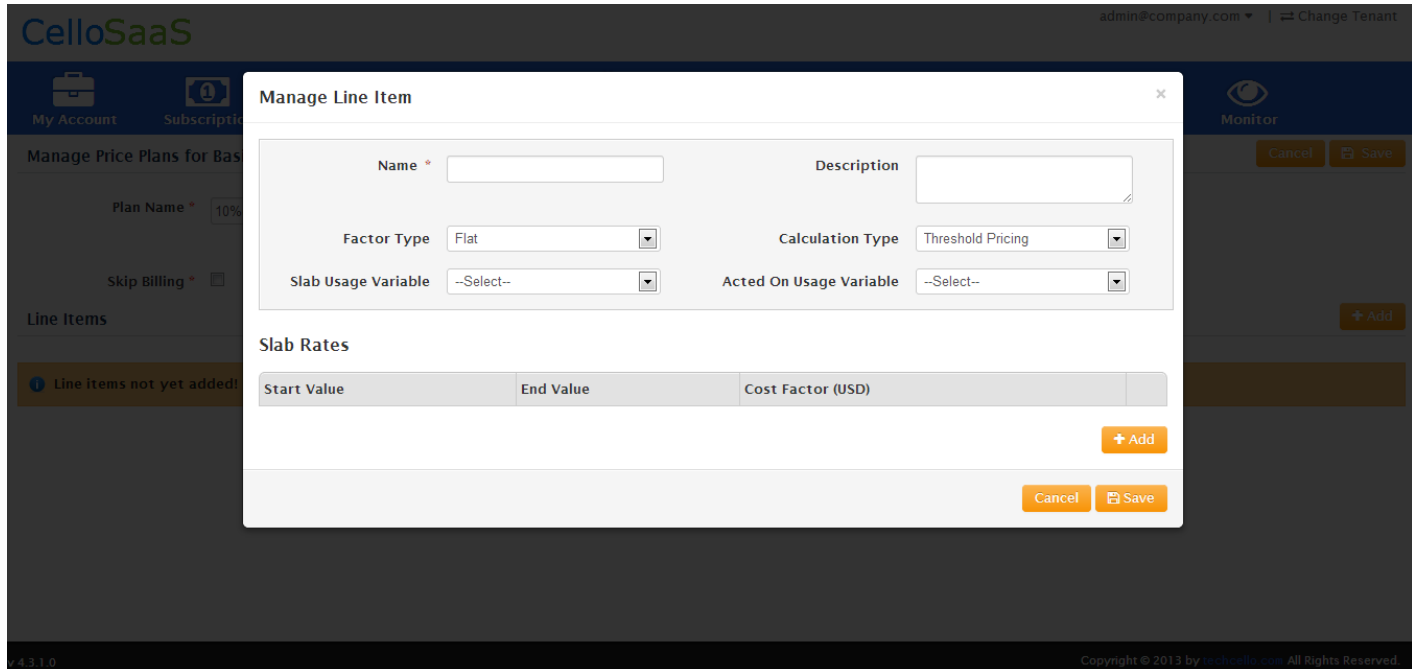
CelloSaaS

admin@company.com ▾ | ⇄ Change Tenant

My Account

Subscriptio

Monitor

Manage Price Plans for Bas

Cancel

Save

Plan Name * 10%

Skip Billing *

Line Items

+ Add

Line items not yet added!

Manage Line Item

×

Name *

Description

Factor Type Flat

Calculation Type Threshold Pricing

Slab Usage Variable --Select--

Acted On Usage Variable --Select--

Slab Rates

| Start Value | End Value | Cost Factor (USD) | |
|---|---|---|---|

+ Add

Cancel

Save

v 4.3.1.0

Copyright © 2013 by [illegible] All Rights Reserved.